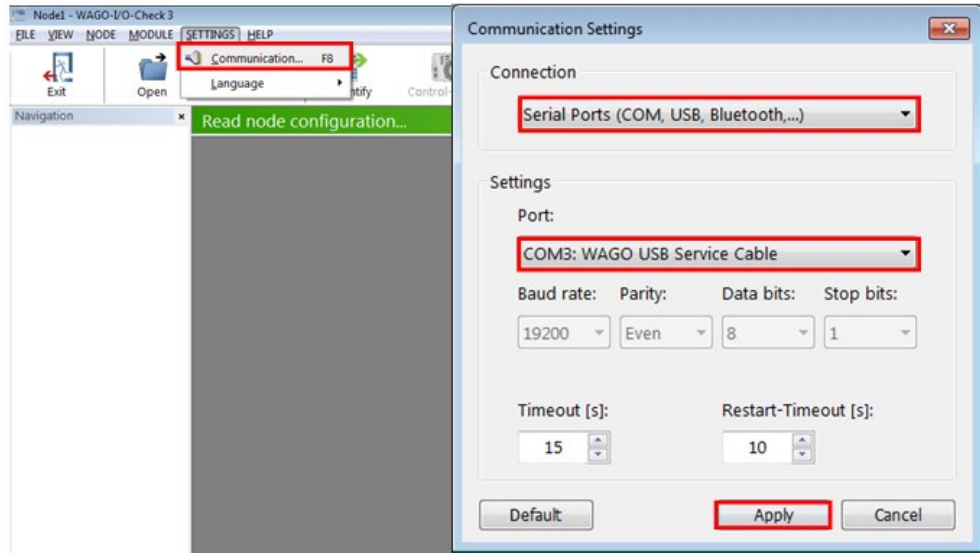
Node1 - WAGO-I/O-Check 3

FILE VIEW NODE MODULE SETTINGS HELP

Communication... F8

Language

Exit

Open

ntify

Control-

Navigation

Read node configuration...

Communication Settings

Connection

Serial Ports (COM, USB, Bluetooth,...)

Settings

Port:

COM3: WAGO USB Service Cable

Baud rate: Parity: Data bits: Stop bits:

19200 Even 8 1

Timeout [s]: Restart-Timeout [s]:

15 10

Default Apply Cancel